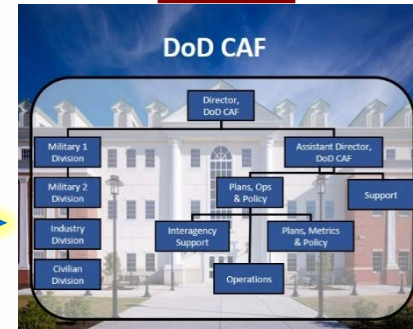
DoD CAF

Director, DoD CAF

Military 1 Division

Assistant Director, DoD CAF

Military 2 Division

Plans, Ops & Policy

Support

Industry Division

Interagency Support

Plans, Metrics & Policy

Civilian Division

Operations